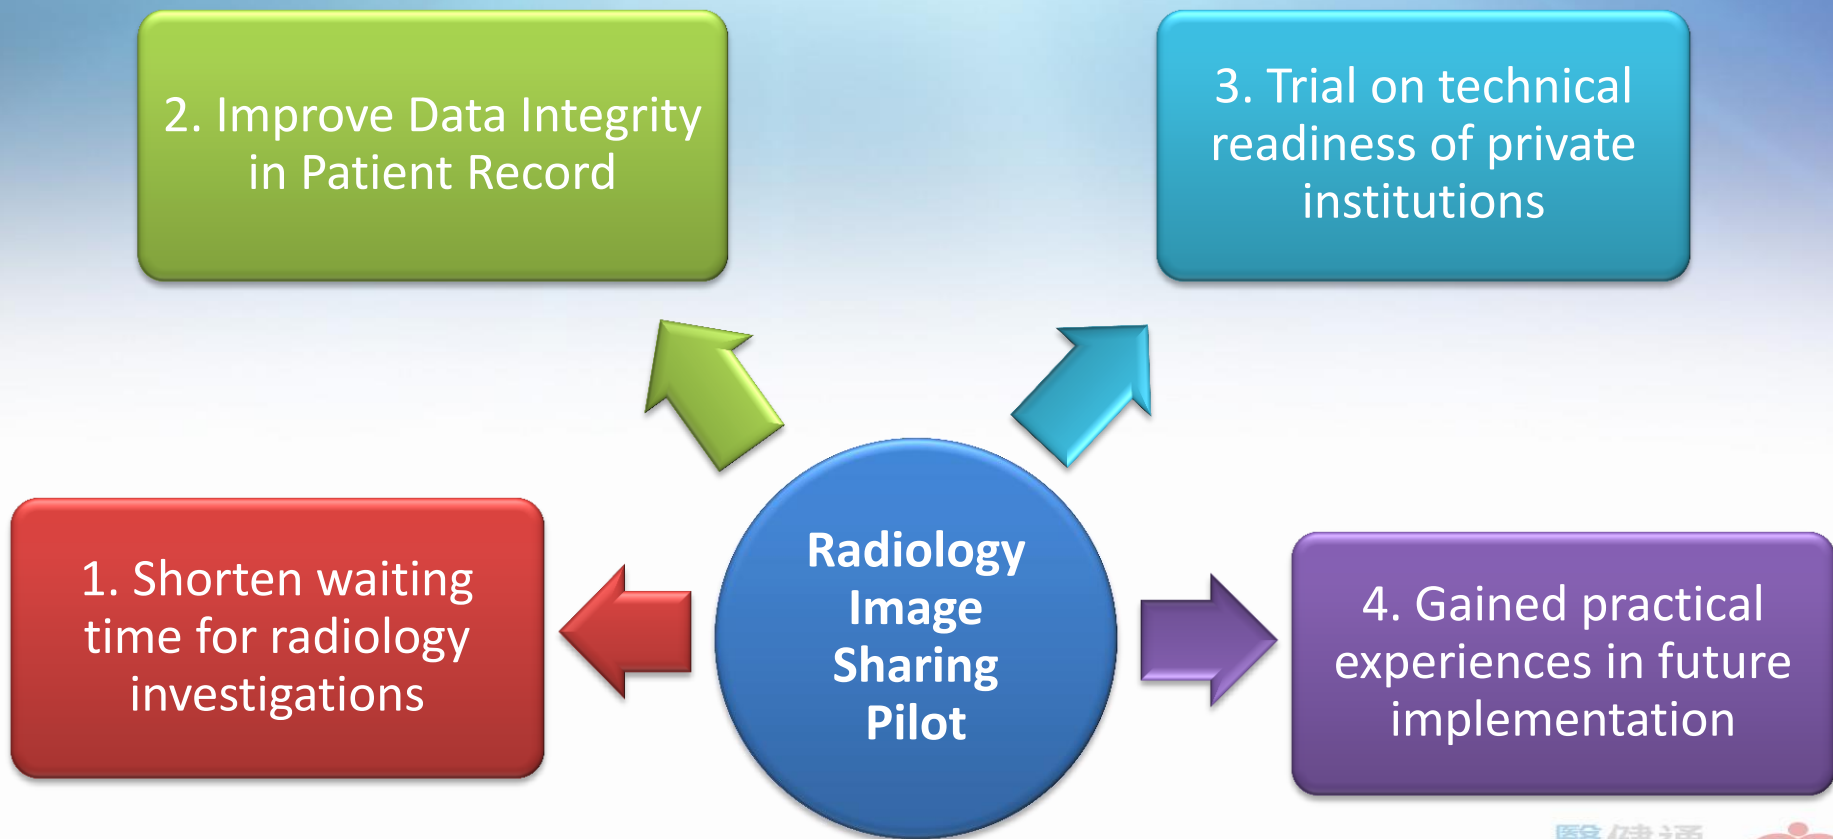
2. Improve Data Integrity in Patient Record

3. Trial on technical readiness of private institutions

1. Shorten waiting time for radiology investigations

Radiology Image Sharing Pilot

4. Gained practical experiences in future implementation

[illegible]